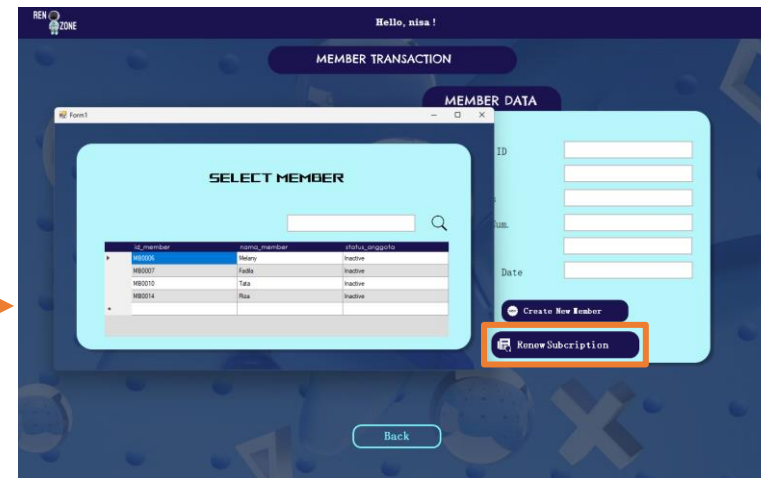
REN ZONE

Hello, nisa !

MEMBER TRANSACTION

MEMBER DATA

Form1

SELECT MEMBER

| | id_member | nama_member | status_anggota |
|---|---|---|---|
| ▸ | MB0006 | Melany | Inactive |
| | MB0007 | Fadila | Inactive |
| | MB0010 | Tata | Inactive |
| | MB0014 | Riza | Inactive |
| * | | | |

ID

Num.

Date

Create New Member

Renew Subcription

Back